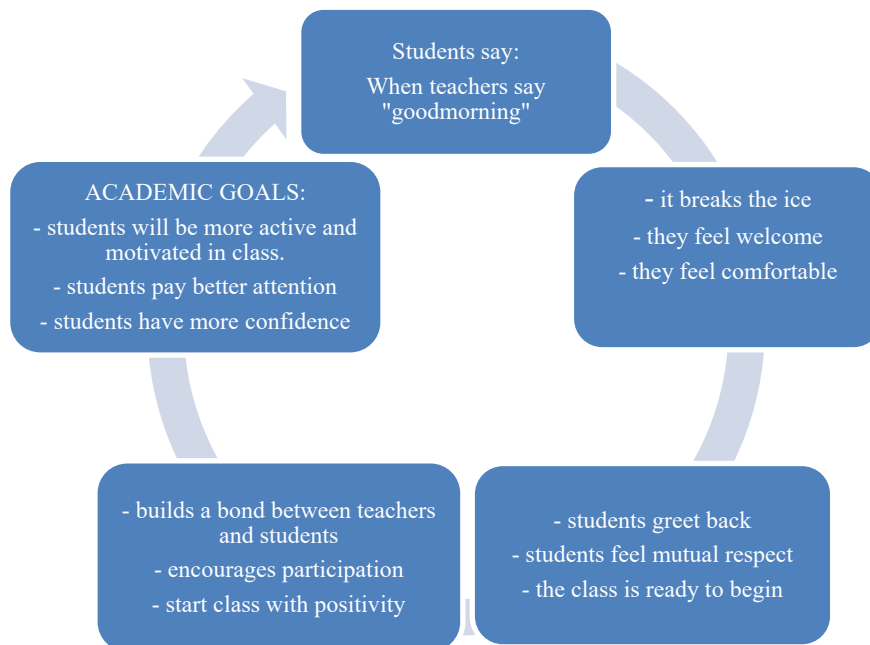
Students say:
When teachers say "goodmorning"

- it breaks the ice
- they feel welcome
- they feel comfortable

- students greet back
- students feel mutual respect
- the class is ready to begin

- builds a bond between teachers and students
- encourages participation
- start class with positivity

ACADEMIC GOALS:
- students will be more active and motivated in class.
- students pay better attention
- students have more confidence